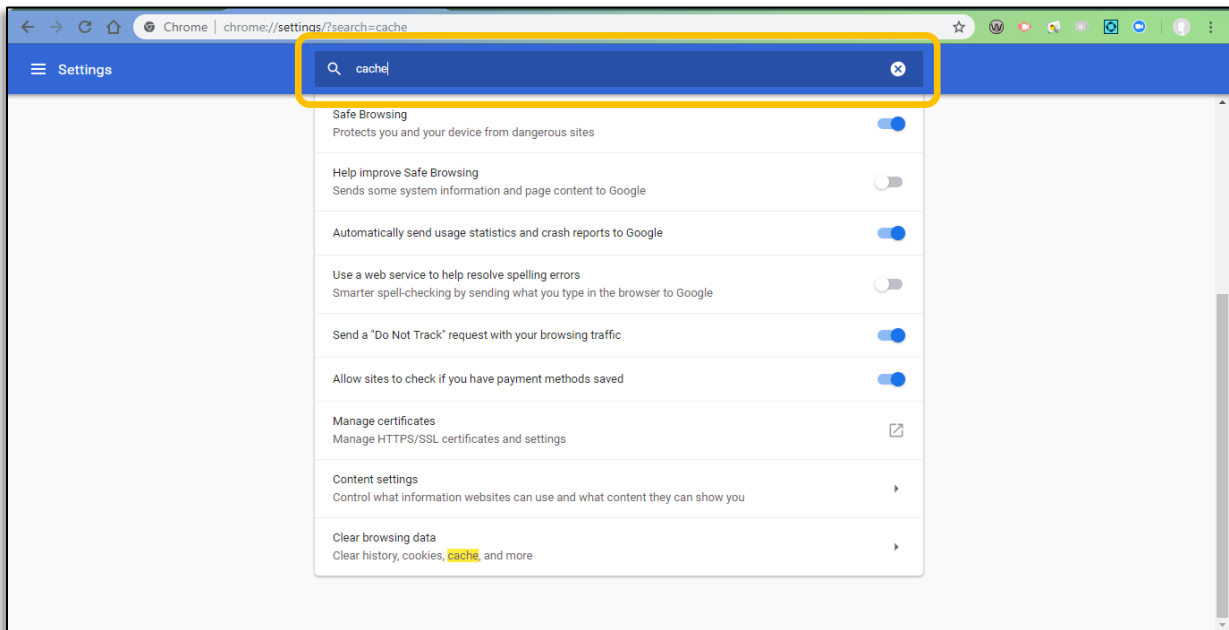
Chrome | chrome://settings/?search=cache

Settings

cache

Safe Browsing
Protects you and your device from dangerous sites

Help improve Safe Browsing
Sends some system information and page content to Google

Automatically send usage statistics and crash reports to Google

Use a web service to help resolve spelling errors
Smarter spell-checking by sending what you type in the browser to Google

Send a "Do Not Track" request with your browsing traffic

Allow sites to check if you have payment methods saved

Manage certificates
Manage HTTPS/SSL certificates and settings

Content settings
Control what information websites can use and what content they can show you

Clear browsing data
Clear history, cookies, cache, and more